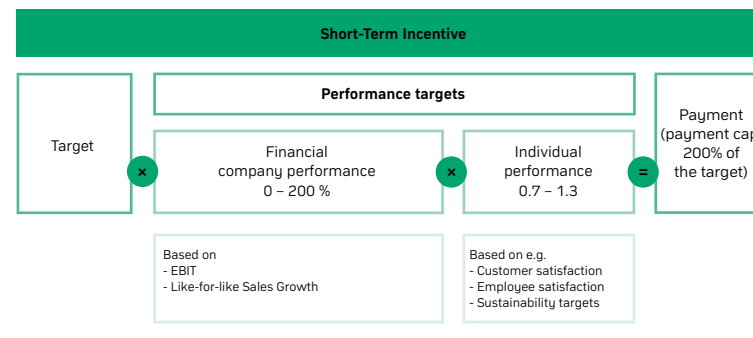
Short-Term Incentive

Target

×

Performance targets

Financial company performance 0 – 200 %

×

Individual performance 0.7 – 1.3

=

Payment (payment cap 200% of the target)

Based on
- EBIT
- Like-for-like Sales Growth

Based on e.g.
- Customer satisfaction
- Employee satisfaction
- Sustainability targets